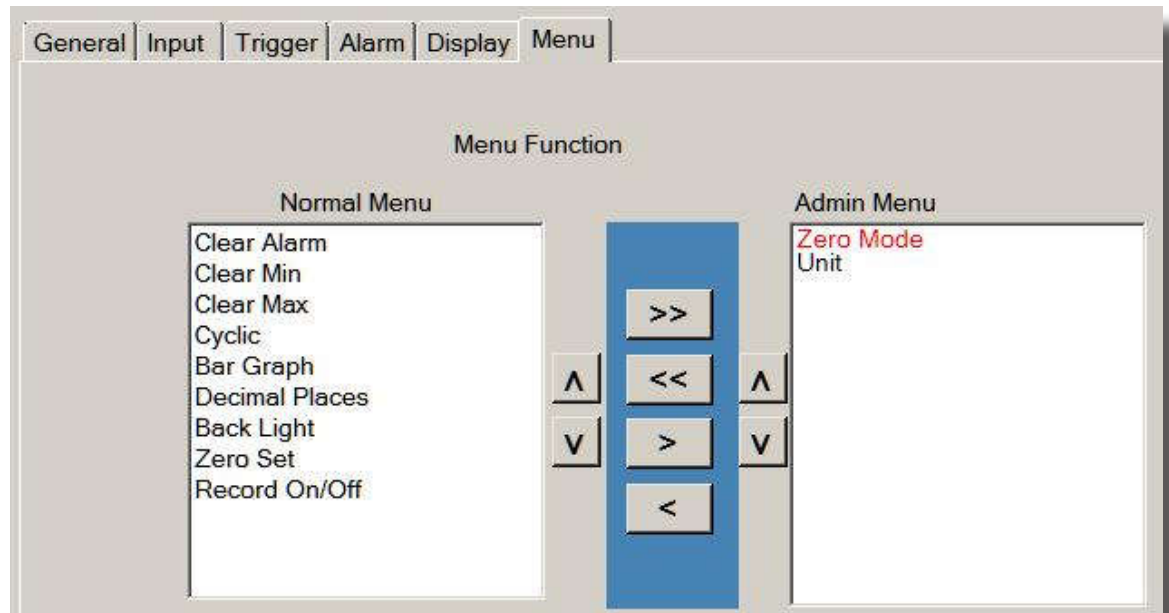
General | Input | Trigger | Alarm | Display | Menu

Menu Function

Normal Menu

Clear Alarm
Clear Min
Clear Max
Cyclic
Bar Graph
Decimal Places
Back Light
Zero Set
Record On/Off

>>

<<

>

<

Λ

V

Λ

V

Admin Menu

Zero Mode
Unit